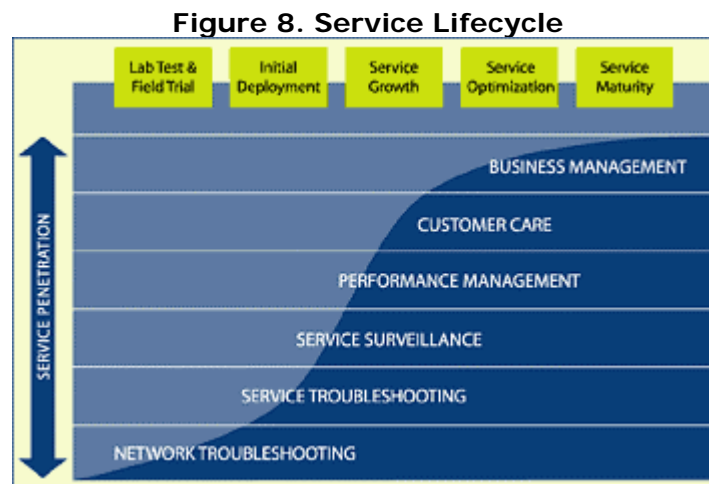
Figure 8. Service Lifecycle

Lab Test & Field Trial

Initial Deployment

Service Growth

Service Optimization

Service Maturity

SERVICE PENETRATION

BUSINESS MANAGEMENT

CUSTOMER CARE

PERFORMANCE MANAGEMENT

SERVICE SURVEILLANCE

SERVICE TROUBLESHOOTING

NETWORK TROUBLESHOOTING